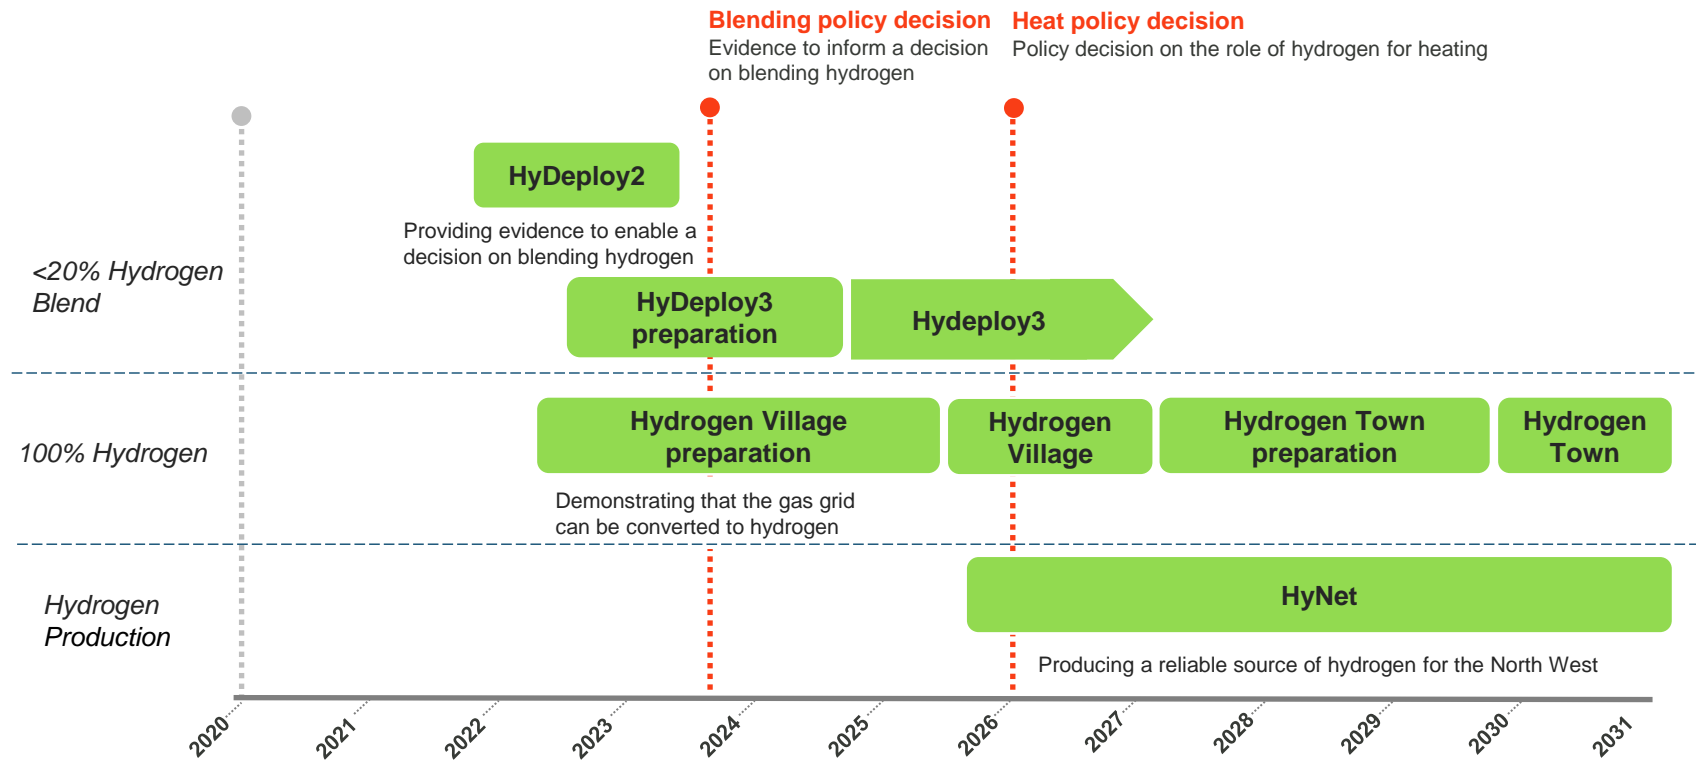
Blending policy decision
Evidence to inform a decision on blending hydrogen

Heat policy decision
Policy decision on the role of hydrogen for heating

HyDeploy2

Providing evidence to enable a decision on blending hydrogen

<20% Hydrogen Blend

HyDeploy3 preparation

Hydeploy3

100% Hydrogen

Hydrogen Village preparation

Hydrogen Village

Hydrogen Town preparation

Hydrogen Town

Demonstrating that the gas grid can be converted to hydrogen

Hydrogen Production

HyNet

Producing a reliable source of hydrogen for the North West

2020
2021
2022
2023
2024
2025
2026
2027
2028
2029
2030
2031